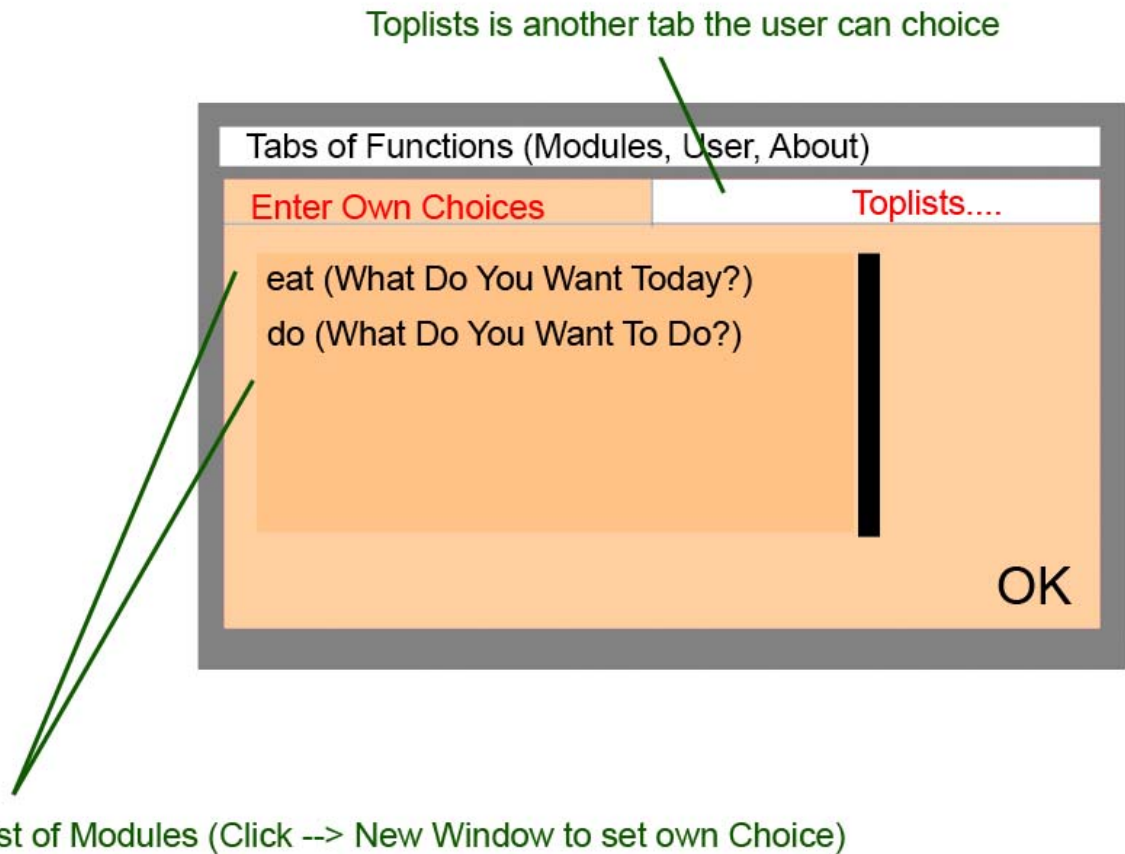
Toplists is another tab the user can choice

Tabs of Functions (Modules, User, About)

Enter Own Choices

Toplists....

eat (What Do You Want Today?)

do (What Do You Want To Do?)

OK

st of Modules (Click --> New Window to set own Choice)